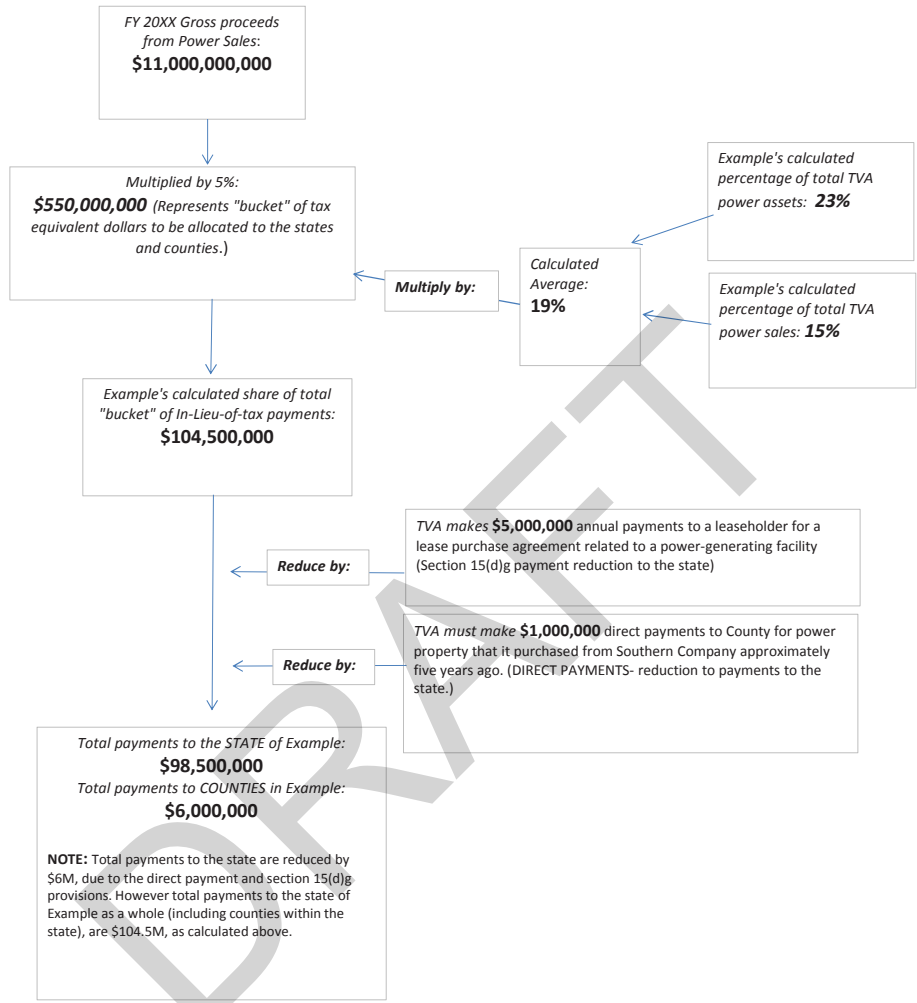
FY 20XX Gross proceeds from Power Sales:
**$11,000,000,000**

Multiplied by 5%:
**$550,000,000** (Represents "bucket" of tax equivalent dollars to be allocated to the states and counties.)

Example's calculated percentage of total TVA power assets: **23%**

Multiply by:

Calculated Average:
**19%**

Example's calculated percentage of total TVA power sales: **15%**

Example's calculated share of total "bucket" of In-Lieu-of-tax payments:
**$104,500,000**

TVA makes **$5,000,000** annual payments to a leaseholder for a lease purchase agreement related to a power-generating facility (Section 15(d)g payment reduction to the state)

Reduce by:

TVA must make **$1,000,000** direct payments to County for power property that it purchased from Southern Company approximately five years ago. (DIRECT PAYMENTS- reduction to payments to the state.)

Reduce by:

Total payments to the STATE of Example:
**$98,500,000**
Total payments to COUNTIES in Example:
**$6,000,000**

**NOTE:** Total payments to the state are reduced by $6M, due to the direct payment and section 15(d)g provisions. However total payments to the state of Example as a whole (including counties within the state), are $104.5M, as calculated above.

DRAFT